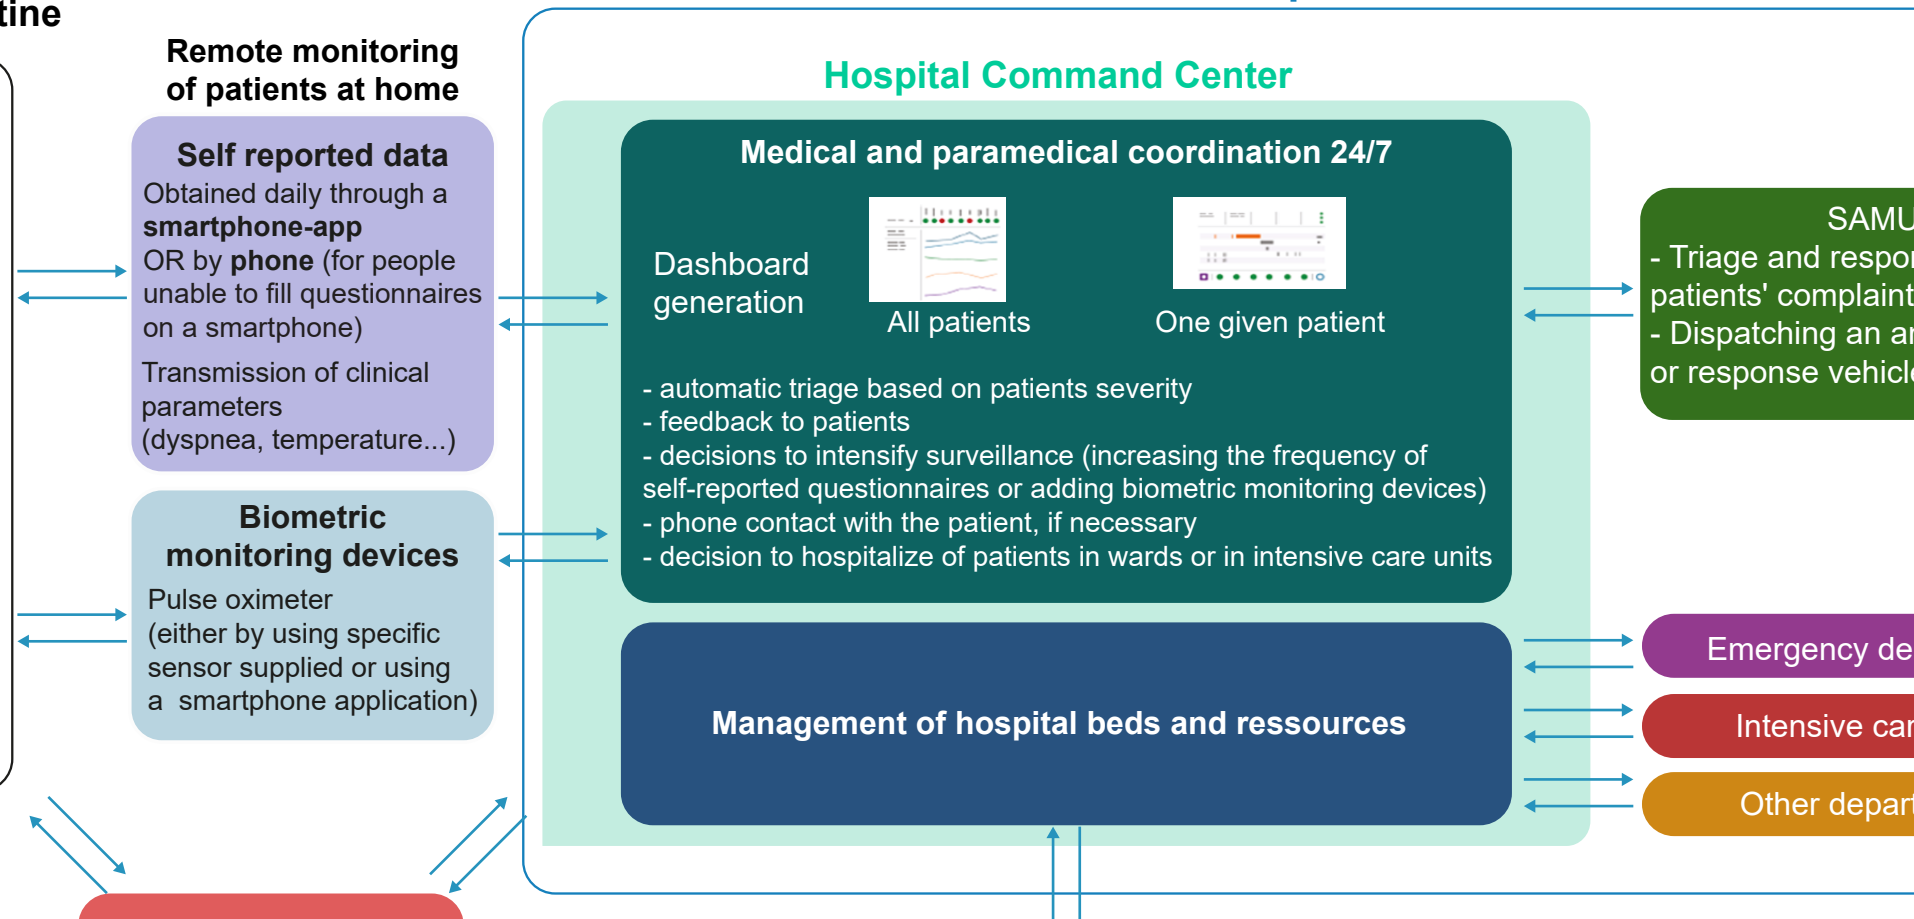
tine

Remote monitoring of patients at home

Self reported data
Obtained daily through a **smartphone-app**
OR by **phone** (for people unable to fill questionnaires on a smartphone)
Transmission of clinical parameters (dyspnea, temperature...)

Biometric monitoring devices
Pulse oximeter (either by using specific sensor supplied or using a smartphone application)

Hospital Command Center

Medical and paramedical coordination 24/7

Dashboard generation

All patients

One given patient

- automatic triage based on patients severity
- feedback to patients
- decisions to intensify surveillance (increasing the frequency of self-reported questionnaires or adding biometric monitoring devices)
- phone contact with the patient, if necessary
- decision to hospitalize of patients in wards or in intensive care units

Management of hospital beds and ressources

SAMU
- Triage and respo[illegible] patients' complaint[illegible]
- Dispatching an a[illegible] or response vehicl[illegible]

Emergency de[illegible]

Intensive ca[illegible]

Other depar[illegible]